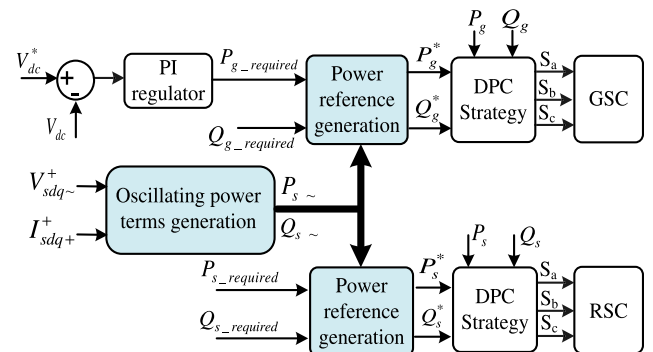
$V_{dc}^*$
+
-
$V_{dc}$
PI regulator
$P_{g\_required}$
Power reference generation
$P_g^*$
$Q_g^*$
$P_g$
$Q_g$
DPC Strategy
$S_a$
$S_b$
$S_c$
GSC
$Q_{g\_required}$
$V_{sdq\sim}^+$
$I_{sdq+}^+$
Oscillating power terms generation
$P_{s\ \sim}$
$Q_{s\ \sim}$
$P_{s\_required}$
$Q_{s\_required}$
Power reference generation
$P_s^*$
$Q_s^*$
$P_s$
$Q_s$
DPC Strategy
$S_a$
$S_b$
$S_c$
RSC